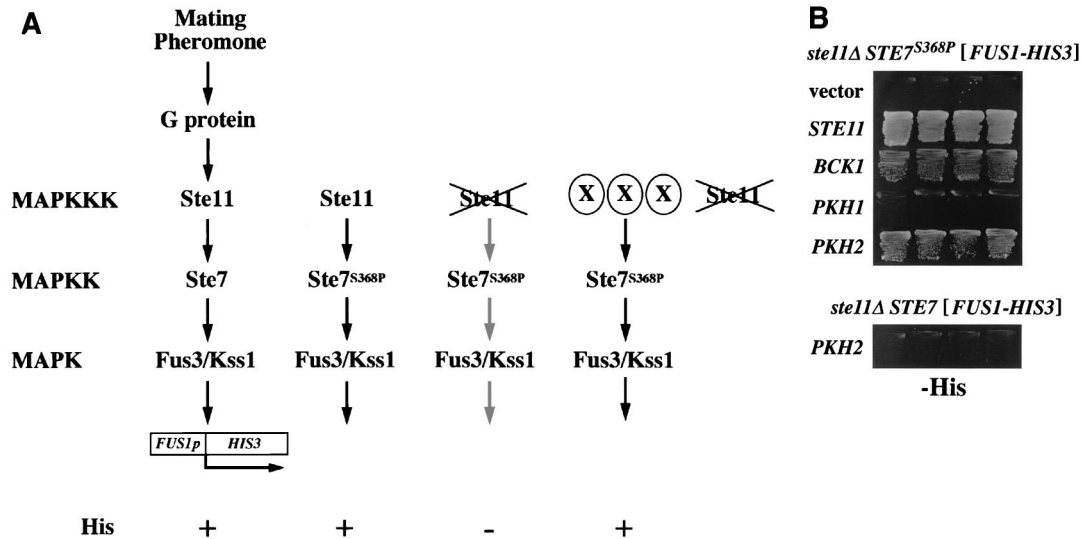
A

Mating Pheromone

G protein

MAPKKK Ste11 Ste11 Ste11 X X X Ste11

MAPKK Ste7 Ste7$^{S368P}$ Ste7$^{S368P}$ Ste7$^{S368P}$

MAPK Fus3/Kss1 Fus3/Kss1 Fus3/Kss1 Fus3/Kss1

FUS1p HIS3

His + + - +

B

ste11Δ STE7$^{S368P}$ [FUS1-HIS3]

vector

STE11

BCK1

PKH1

PKH2

ste11Δ STE7 [FUS1-HIS3]

PKH2

-His